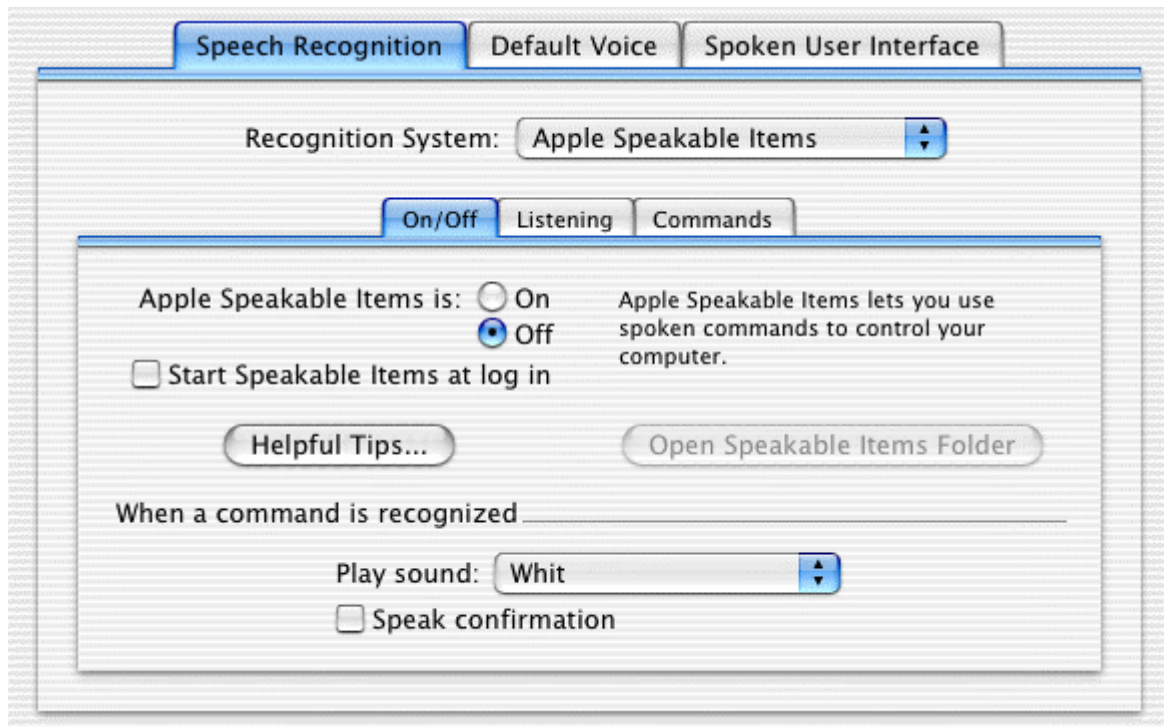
Speech Recognition | Default Voice | Spoken User Interface

Recognition System: Apple Speakable Items

On/Off | Listening | Commands

Apple Speakable Items is: On
Off

Start Speakable Items at log in

Apple Speakable Items lets you use spoken commands to control your computer.

Helpful Tips...

Open Speakable Items Folder

When a command is recognized

Play sound: Whit

Speak confirmation